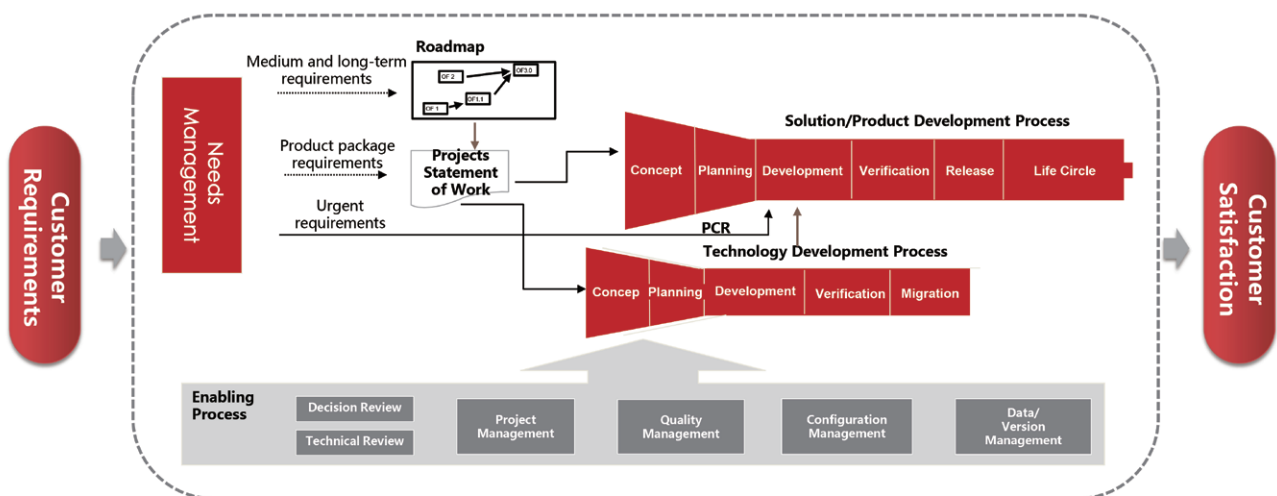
Customer Requirements

Needs Management

Medium and long-term requirements

Roadmap

OF 2

OF3.0

OF1.1

OF 1

Product package requirements

Projects Statement of Work

Urgent requirements

Solution/Product Development Process

Concept

Planning

Development

Verification

Release

Life Circle

PCR

Technology Development Process

Concep

Planning

Development

Verification

Migration

Enabling Process

Decision Review

Technical Review

Project Management

Quality Management

Configuration Management

Data/ Version Management

Customer Satisfaction